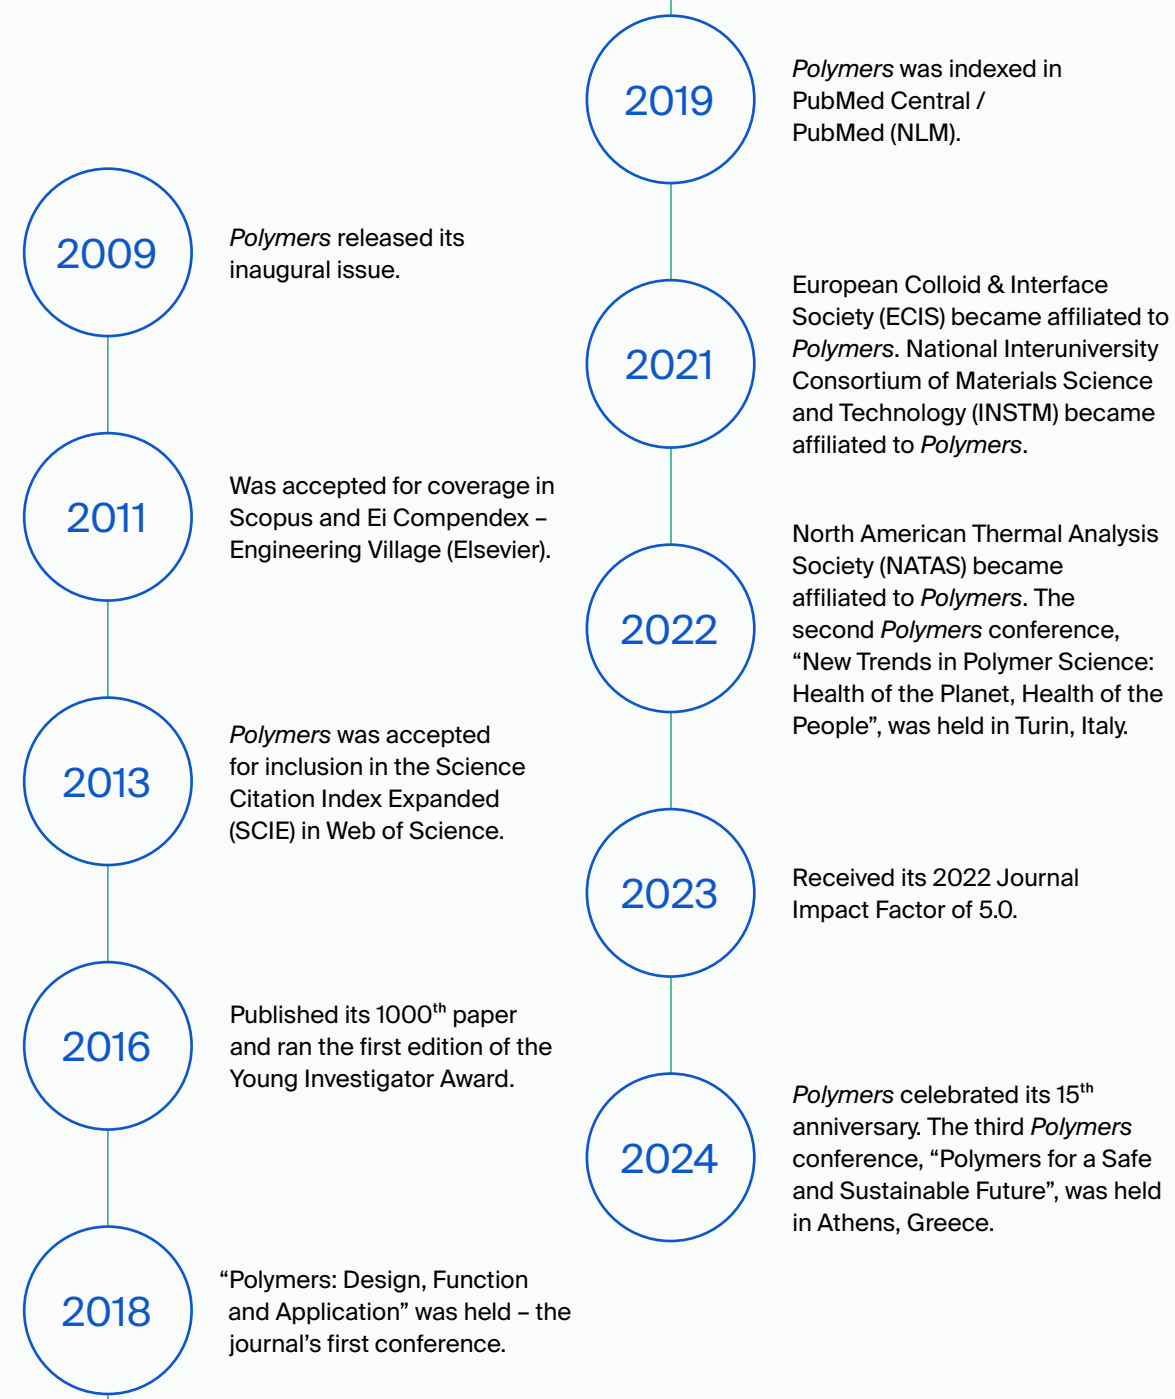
2009

Polymers released its inaugural issue.

2011

Was accepted for coverage in Scopus and Ei Compendex – Engineering Village (Elsevier).

2013

Polymers was accepted for inclusion in the Science Citation Index Expanded (SCIE) in Web of Science.

2016

Published its 1000$^{th}$ paper and ran the first edition of the Young Investigator Award.

2018

“Polymers: Design, Function and Application” was held – the journal’s first conference.

2019

Polymers was indexed in PubMed Central / PubMed (NLM).

2021

European Colloid & Interface Society (ECIS) became affiliated to Polymers. National Interuniversity Consortium of Materials Science and Technology (INSTM) became affiliated to Polymers.

2022

North American Thermal Analysis Society (NATAS) became affiliated to Polymers. The second Polymers conference, “New Trends in Polymer Science: Health of the Planet, Health of the People”, was held in Turin, Italy.

2023

Received its 2022 Journal Impact Factor of 5.0.

2024

Polymers celebrated its 15$^{th}$ anniversary. The third Polymers conference, “Polymers for a Safe and Sustainable Future”, was held in Athens, Greece.